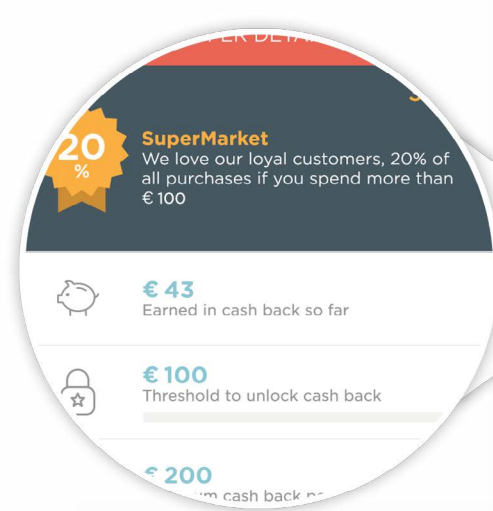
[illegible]ER DETA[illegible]

20 %

SuperMarket

We love our loyal customers, 20% of all purchases if you spend more than € 100

€ 43

Earned in cash back so far

€ 100

Threshold to unlock cash back

€ 200

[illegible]um cash back p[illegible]